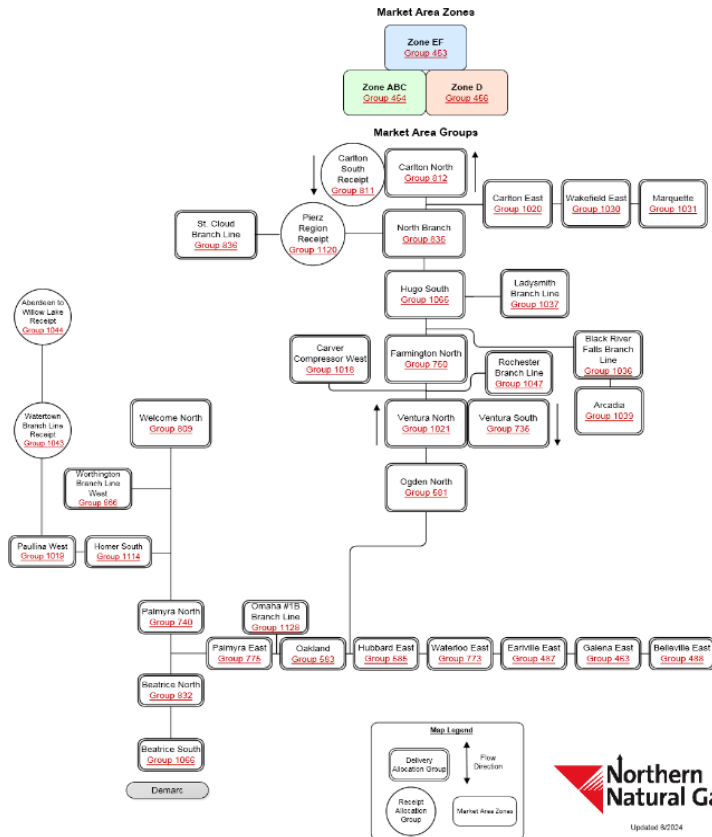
Market Area Zones

Zone EF
Group 453

Zone ABC
Group 454

Zone D
Group 456

Market Area Groups

Carlton South Receipt
Group 811

Carlton North
Group 812

Carlton East
Group 1020

Wakefield East
Group 1030

Marquette
Group 1031

St. Cloud Branch Line
Group 836

Pierz Region Receipt
Group 1120

North Branch
Group 835

Hugo South
Group 1066

Ladysmith Branch Line
Group 1037

Aberdeen to Willow Lake Receipt
Group 1044

Carver Compressor West
Group 1016

Farmington North
Group 760

Rochester Branch Line
Group 1047

Black River Falls Branch Line
Group 1036

Arcadia
Group 1039

Watertown Branch Line Receipt
Group 1043

Welcome North
Group 809

Ventura North
Group 1021

Ventura South
Group 736

Worthington Branch Line West
Group 666

Ogden North
Group 601

Paullina West
Group 1019

Homer South
Group 1114

Palmyra North
Group 740

Omaha #1B Branch Line
Group 1128

Palmyra East
Group 775

Oakland
Group 583

Hubbard East
Group 686

Waterloo East
Group 773

Earlville East
Group 487

Galena East
Group 463

Belleville East
Group 488

Beatrice North
Group 832

Beatrice South
Group 1066

Demarc

Map Legend
Delivery Allocation Group
Flow Direction
Receipt Allocation Group
Market Area Zones

Northern Natural Ga

Updated 8/2024